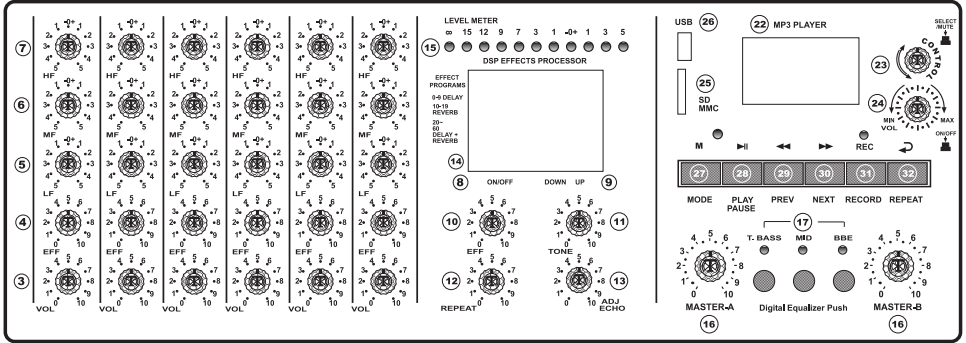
7
6
5
4
3

HF
MF
LF
EFF
VOL

HF
MF
LF
EFF
VOL

HF
MF
LF
EFF
VOL

HF
MF
LF
EFF
VOL

HF
MF
LF
EFF
VOL

HF
MF
LF
EFF
VOL

LEVEL METER
∞ 15 12 9 7 3 1 -0+ 1 3 5
15

DSP EFFECTS PROCESSOR
EFFECT PROGRAMS
0-9 DELAY
10-19 REVERB
20-60 DELAY + REVERB
14
8 ON/OFF
DOWN UP 9

10 EFF
11 TONE
12 REPEAT
13 ADJ ECHO

USB 26
22 MP3 PLAYER
25 SD MMC
SELECT MUTE
CONTROL
23
24
MIN VOL MAX
ON/OFF
M
REC
27 28 29 30 31 32
MODE
PLAY PAUSE
PREV
NEXT
RECORD
REPEAT
17
T. BASS MID BBE
Digital Equalizer Push
MASTER-A
16
MASTER-B
16